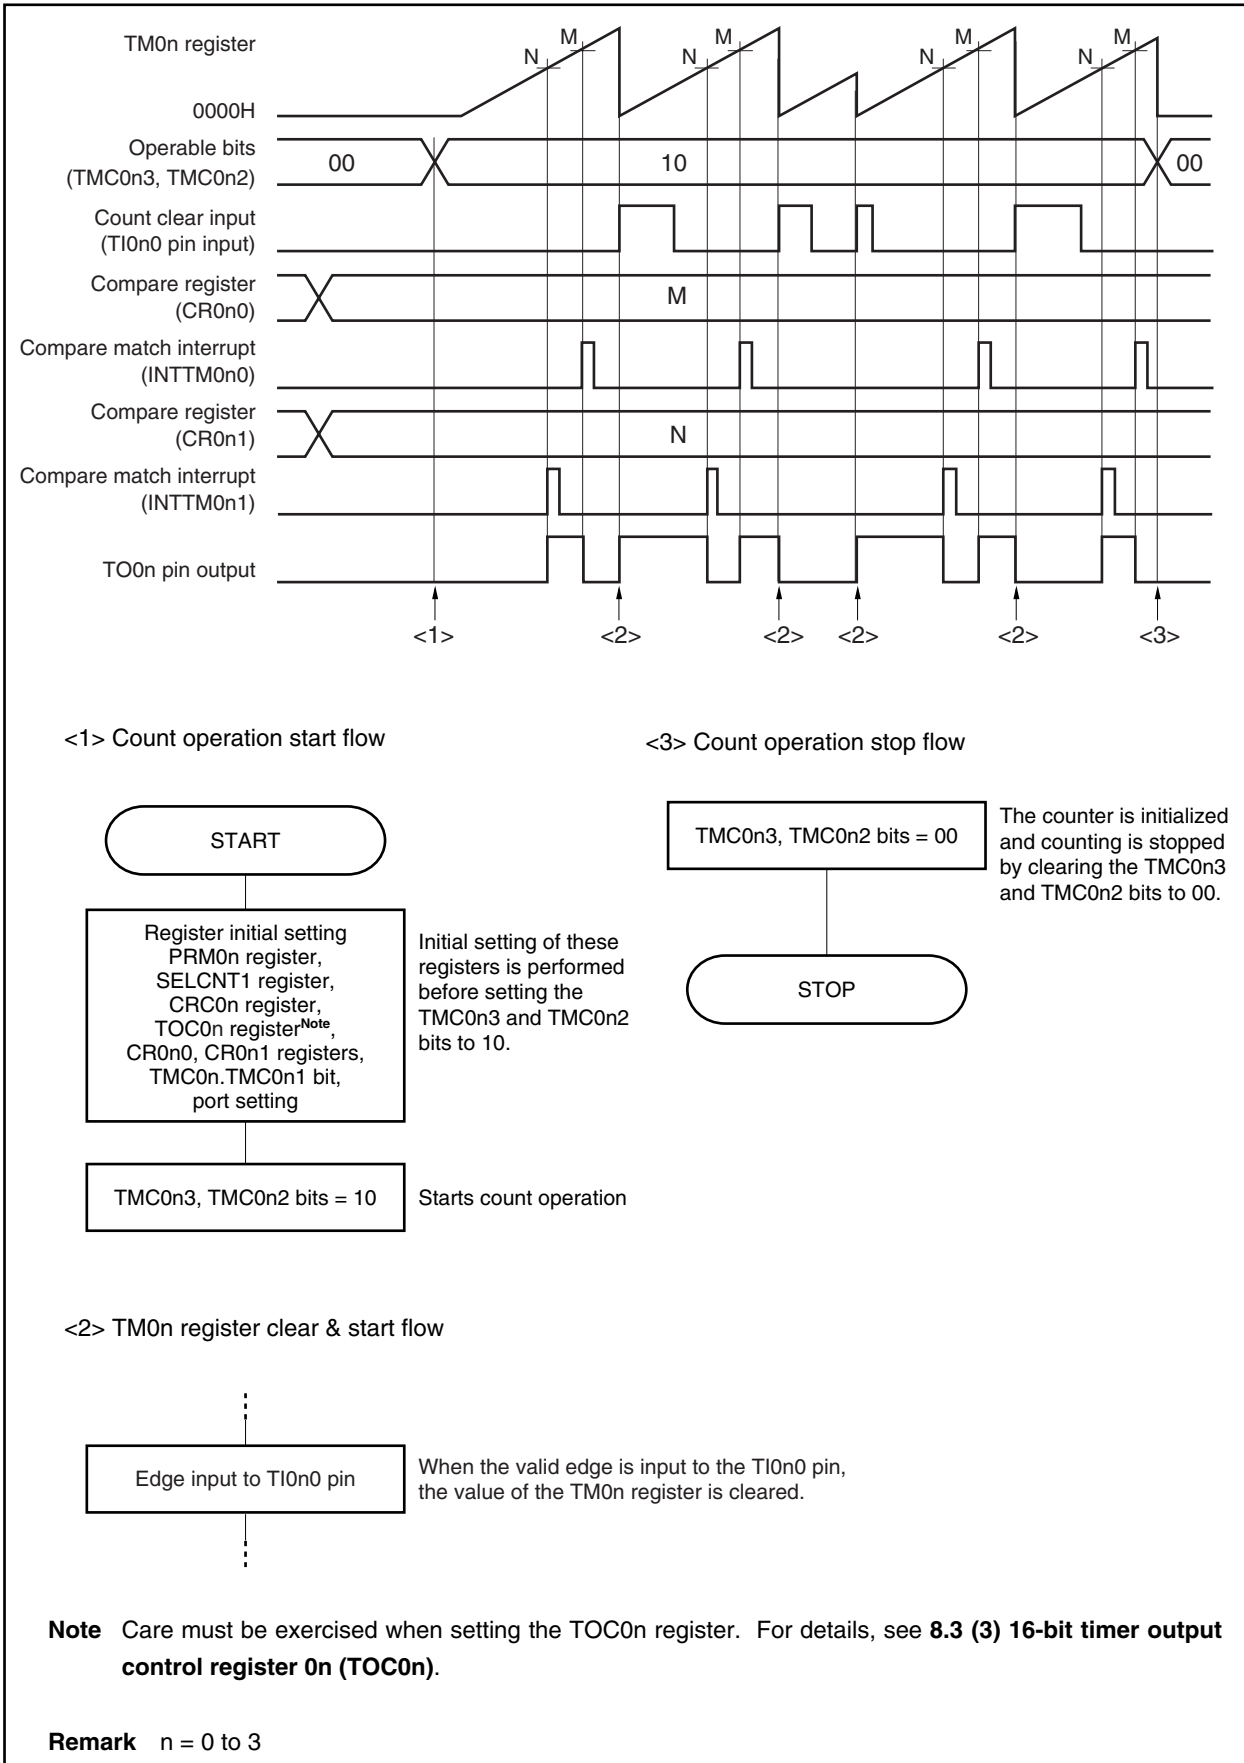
TM0n register

M N M N M N M N

0000H

Operable bits (TMC0n3, TMC0n2)

00 10 00

Count clear input (TI0n0 pin input)

Compare register (CR0n0)

M

Compare match interrupt (INTTM0n0)

Compare register (CR0n1)

N

Compare match interrupt (INTTM0n1)

TO0n pin output

<1> <2> <2> <2> <2> <3>

<1> Count operation start flow

START

Register initial setting PRM0n register, SELCNT1 register, CRC0n register, TOC0n register$^{Note}$, CR0n0, CR0n1 registers, TMC0n.TMC0n1 bit, port setting

Initial setting of these registers is performed before setting the TMC0n3 and TMC0n2 bits to 10.

TMC0n3, TMC0n2 bits = 10

Starts count operation

<3> Count operation stop flow

TMC0n3, TMC0n2 bits = 00

The counter is initialized and counting is stopped by clearing the TMC0n3 and TMC0n2 bits to 00.

STOP

<2> TM0n register clear & start flow

Edge input to TI0n0 pin

When the valid edge is input to the TI0n0 pin, the value of the TM0n register is cleared.

Note Care must be exercised when setting the TOC0n register. For details, see 8.3 (3) 16-bit timer output control register 0n (TOC0n).

Remark n = 0 to 3